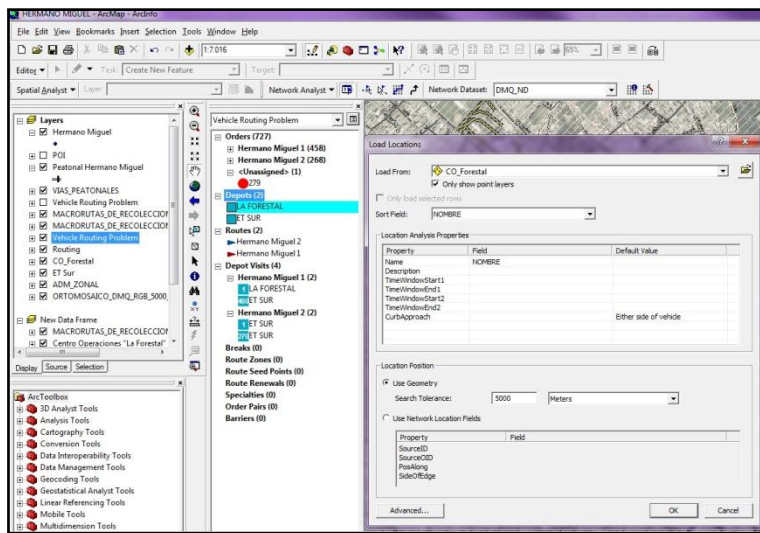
HERMANO MIGUEL - ArcMap - ArcInfo

File Edit View Bookmarks Insert Selection Tools Window Help

1:7.016

Editor ▾ Task: Create New Feature Target:

Spatial Analyst ▾ Layer: Network Analyst ▾ Network Dataset: DMQ_ND

Layers
Hermano Miguel
POI
Peatonal Hermano Miguel
VIAS_PEATONALES
Vehicle Routing Problem
MACRORUTAS_DE_RECOLECCIOI
MACRORUTAS_DE_RECOLECCIOI
Vehicle Routing Problem
Routing
CO_Forestal
ET Sur
ADM_ZONAL
ORTOMOSAICO_DMQ_RGB_5000_

New Data Frame
MACRORUTAS_DE_RECOLECCIOI
Centro Operaciones "La Forestal"

Display Source Selection

ArcToolbox
3D Analyst Tools
Analysis Tools
Cartography Tools
Conversion Tools
Data Interoperability Tools
Data Management Tools
Geocoding Tools
Geostatistical Analyst Tools
Linear Referencing Tools
Mobile Tools
Multidimension Tools

Vehicle Routing Problem
Orders (727)
Hermano Miguel 1 (458)
Hermano Miguel 2 (268)
<Unassigned> (1)
279
Depots (2)
LA FORESTAL
ET SUR
Routes (2)
Hermano Miguel 2
Hermano Miguel 1
Depot Visits (4)
Hermano Miguel 1 (2)
LA FORESTAL
ET SUR
Hermano Miguel 2 (2)
ET SUR
ET SUR
Breaks (0)
Route Zones (0)
Route Seed Points (0)
Route Renewals (0)
Specialties (0)
Order Pairs (0)
Barriers (0)

Load Locations

Load From: CO_Forestal
Only show point layers
Only load selected rows
Sort Field: NOMBRE

Location Analysis Properties
| Property | Field | Default Value |
|---|---|---|
| Name | NOMBRE | |
| Description | | |
| TimeWindowStart1 | | |
| TimeWindowEnd1 | | |
| TimeWindowStart2 | | |
| TimeWindowEnd2 | | |
| CurbApproach | | Either side of vehicle |

Location Position
Use Geometry
Search Tolerance: 5000 Meters
Use Network Location Fields
| Property | Field |
|---|---|
| SourceID | |
| SourceOID | |
| PosAlong | |
| SideOfEdge | |

Advanced... OK Cancel